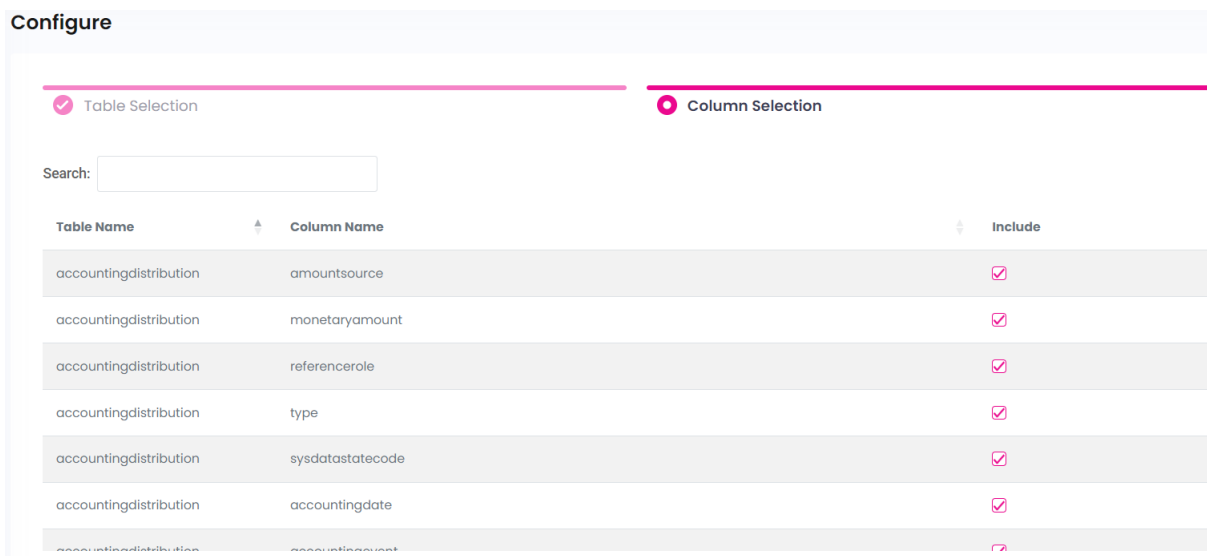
Configure

Table Selection

Column Selection

Search:

| Table Name | Column Name | Include |
|---|---|---|
| accountingdistribution | amountsource | ☑ |
| accountingdistribution | monetaryamount | ☑ |
| accountingdistribution | referencerole | ☑ |
| accountingdistribution | type | ☑ |
| accountingdistribution | sysdatastatecode | ☑ |
| accountingdistribution | accountingdate | ☑ |
| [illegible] | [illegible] | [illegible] |